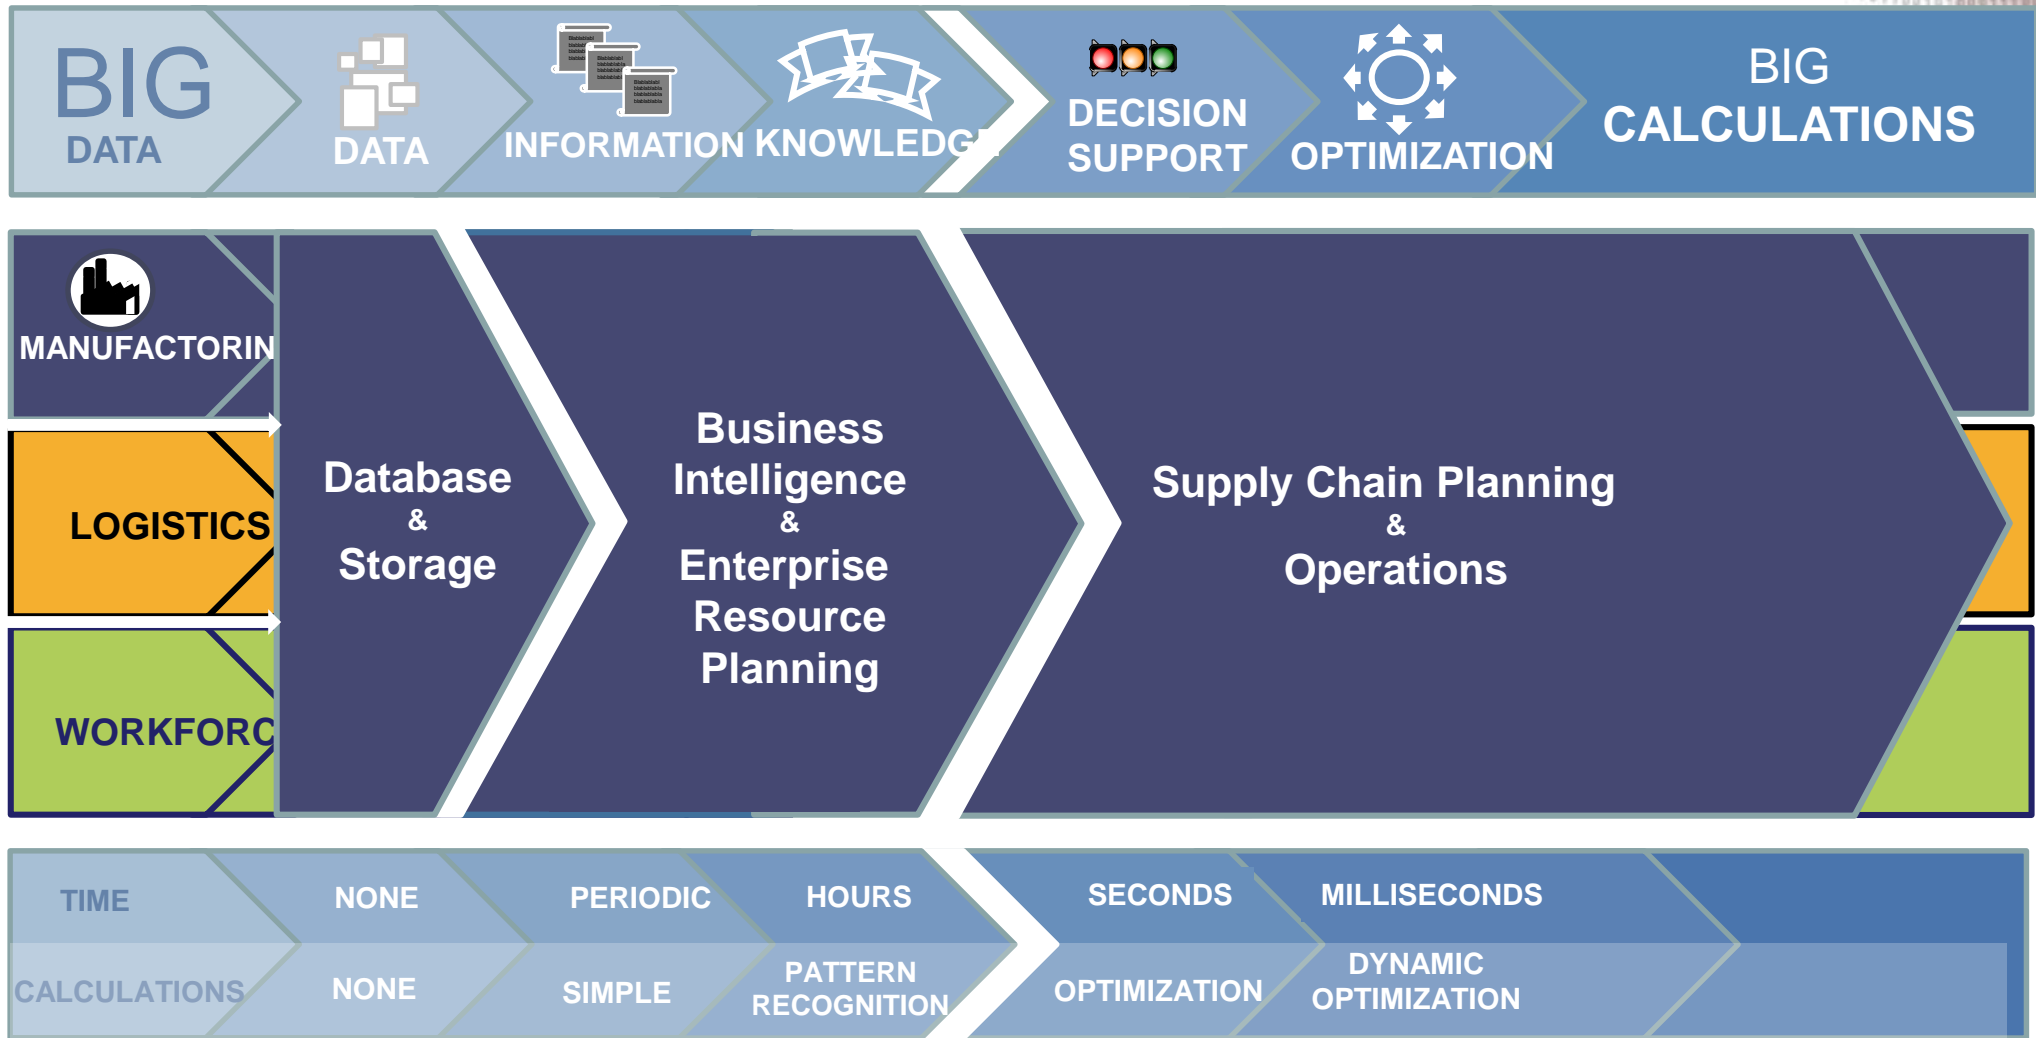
BIG
DATA

DATA

INFORMATION

KNOWLEDGE

DECISION SUPPORT

OPTIMIZATION

BIG
CALCULATIONS

MANUFACTORIN

LOGISTICS

WORKFORC

Database
&
Storage

Business Intelligence
&
Enterprise Resource Planning

Supply Chain Planning
&
Operations

TIME

NONE

PERIODIC

HOURS

SECONDS

MILLISECONDS

CALCULATIONS

NONE

SIMPLE

PATTERN RECOGNITION

OPTIMIZATION

DYNAMIC OPTIMIZATION